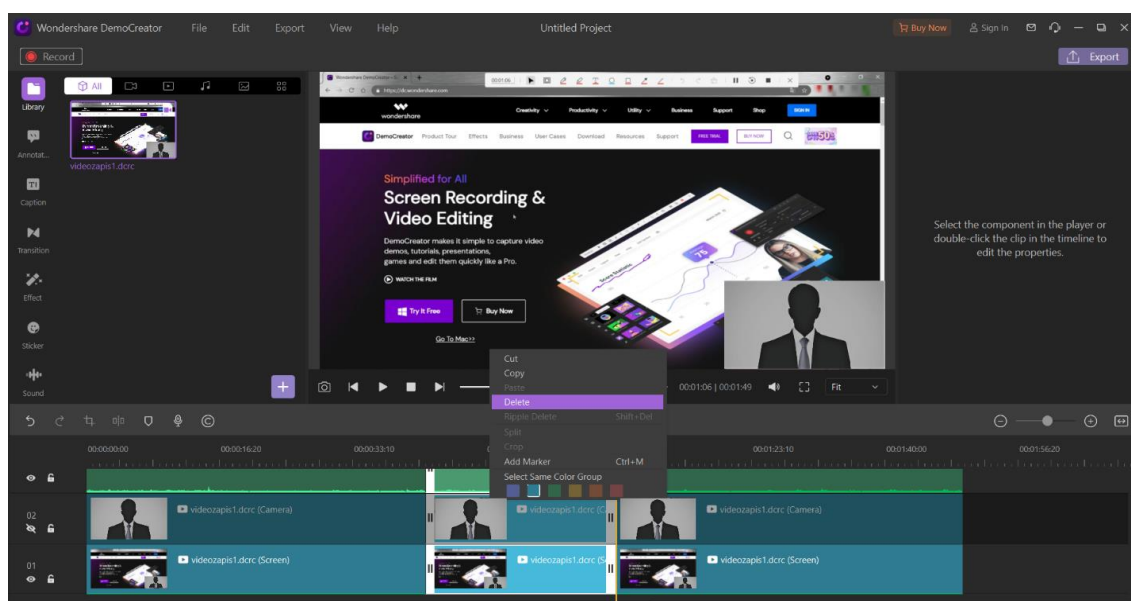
Wondershare DemoCreator File Edit Export View Help Untitled Project Buy Now Sign In

Record

Export

Library

All

videozapis1.dcrc

Annotat...

Caption

Transition

Effect

Sticker

Sound

wondershare

Creativity Productivity Utility Business Support Shop SIGN IN

DemoCreator Product Tour Effects Business User Cases Download Resources Support FREE TRIAL BUY NOW

Simplified for All

Screen Recording & Video Editing

DemoCreator makes it simple to capture video demos, tutorials, presentations, games and edit them quickly like a Pro.

WATCH THE FILM

Try It Free

Buy Now

Go To Mac>>

Cut
Copy
Paste
Delete
Ripple Delete Shift+Del
Split
Crop
Add Marker Ctrl+M
Select Same Color Group

00:01:06 | 00:01:49

Fit

Select the component in the player or double-click the clip in the timeline to edit the properties.

00:00:00:00 00:00:16:20 00:00:33:10 00:01:23:10 00:01:40:00 00:01:56:20

02

videozapis1.dcrc (Camera)

videozapis1.dcrc (C

videozapis1.dcrc (Camera)

01

videozapis1.dcrc (Screen)

videozapis1.dcrc (S

videozapis1.dcrc (Screen)